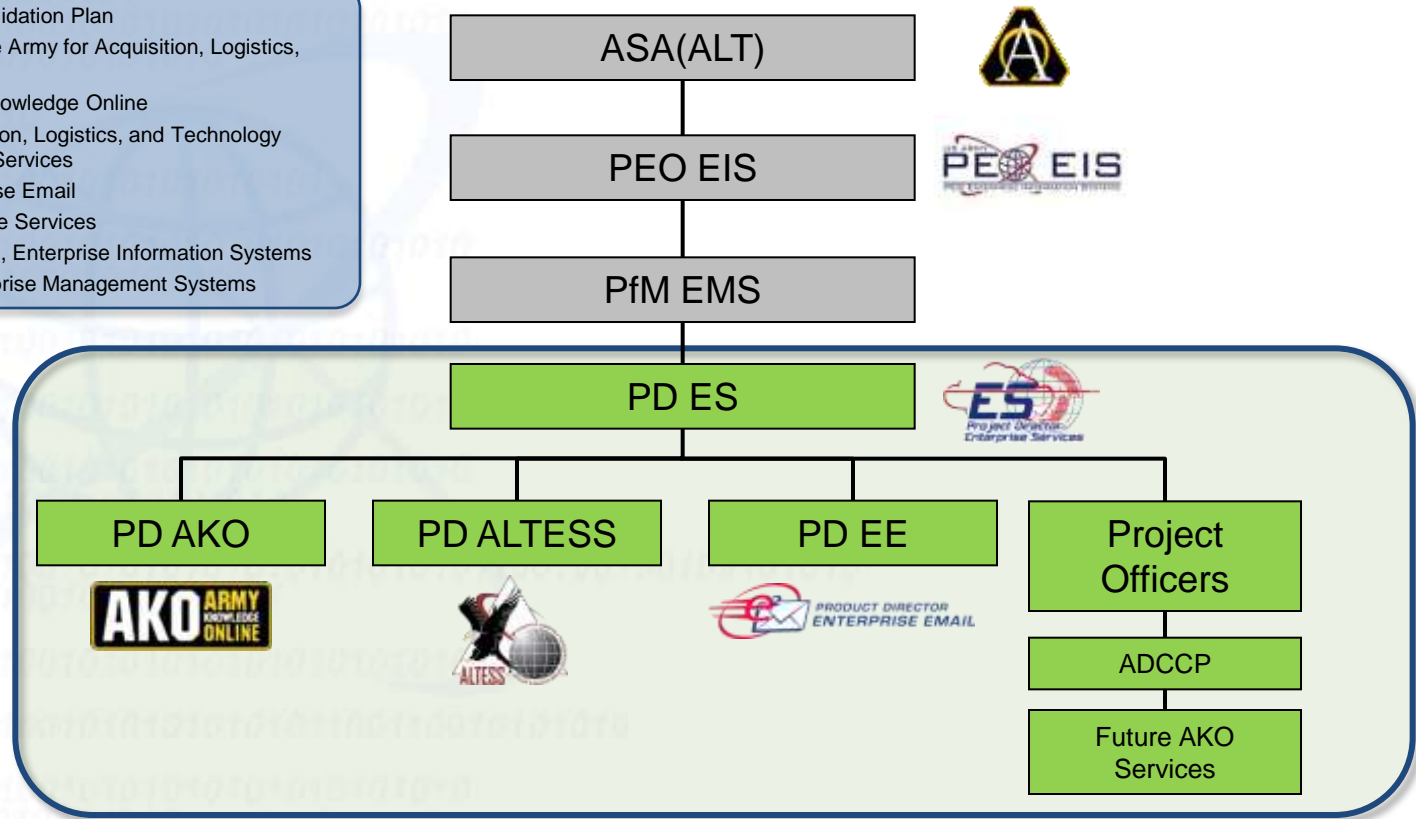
idation Plan
e Army for Acquisition, Logistics,
owledge Online
on, Logistics, and Technology
Services
se Email
e Services
, Enterprise Information Systems
rise Management Systems

ASA(ALT)

PEO EIS

PEO EIS

PfM EMS

PD ES

ES Project Director Enterprise Services

PD AKO

AKO ARMY KNOWLEDGE ONLINE

PD ALTESS

ALTESS

PD EE

PRODUCT DIRECTOR ENTERPRISE EMAIL

Project Officers

ADCCP

Future AKO Services